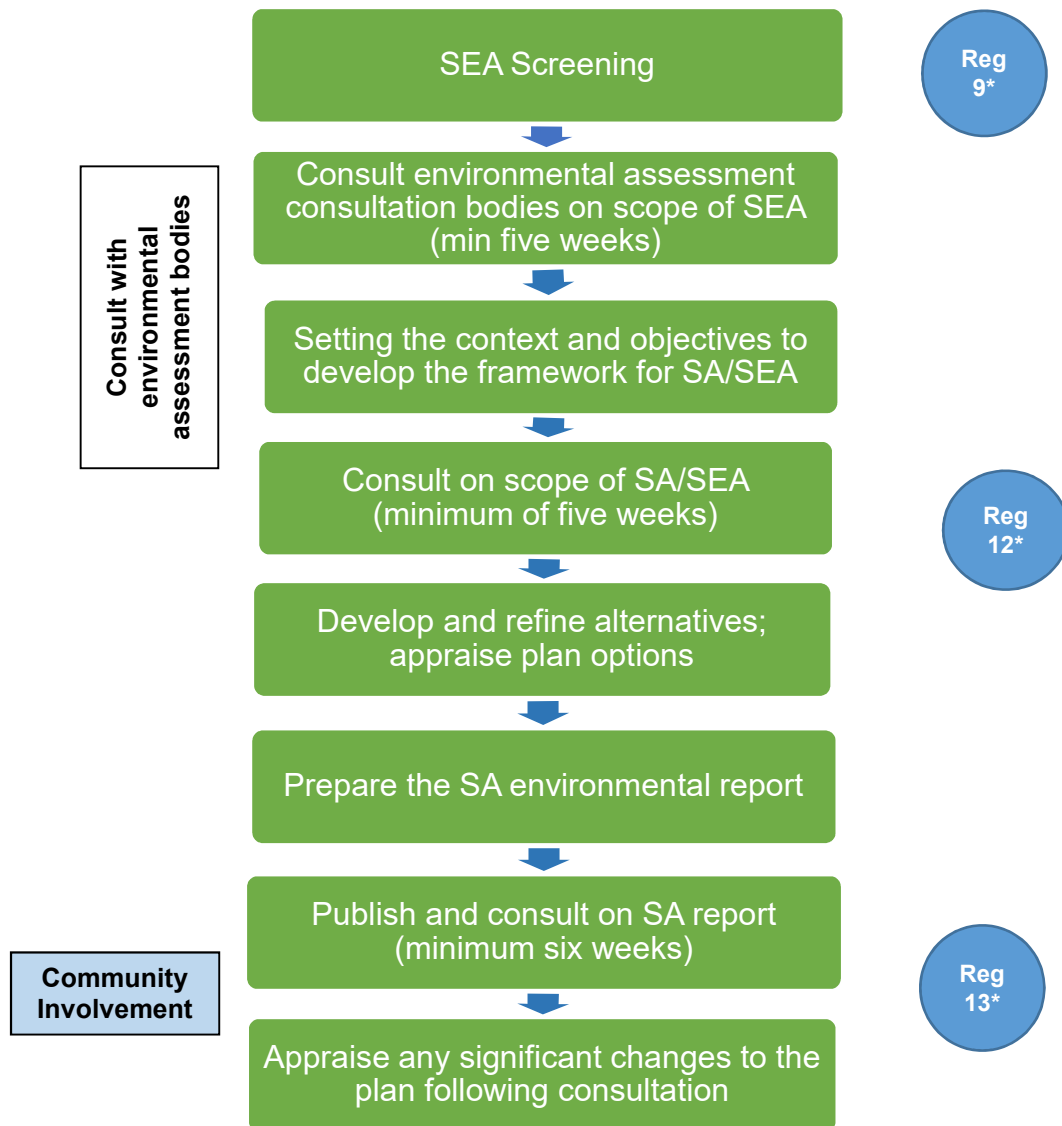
SEA Screening

Reg 9*

Consult with environmental assessment bodies

Consult environmental assessment consultation bodies on scope of SEA (min five weeks)

Setting the context and objectives to develop the framework for SA/SEA

Consult on scope of SA/SEA (minimum of five weeks)

Reg 12*

Develop and refine alternatives; appraise plan options

Prepare the SA environmental report

Publish and consult on SA report (minimum six weeks)

Community Involvement

Reg 13*

Appraise any significant changes to the plan following consultation